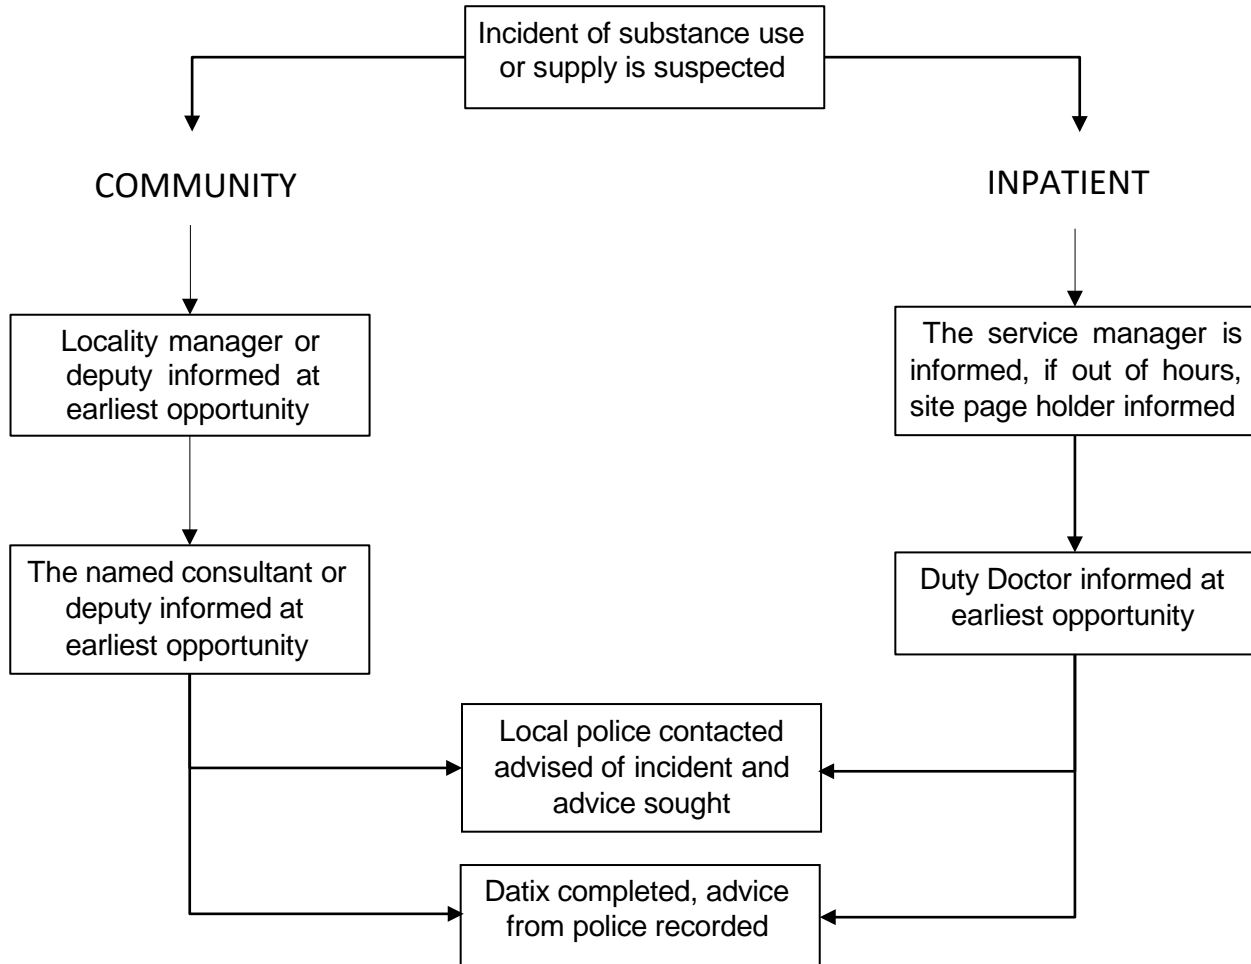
Incident of substance use or supply is suspected

COMMUNITY

INPATIENT

Locality manager or deputy informed at earliest opportunity

The service manager is informed, if out of hours, site page holder informed

The named consultant or deputy informed at earliest opportunity

Duty Doctor informed at earliest opportunity

Local police contacted advised of incident and advice sought

Datix completed, advice from police recorded